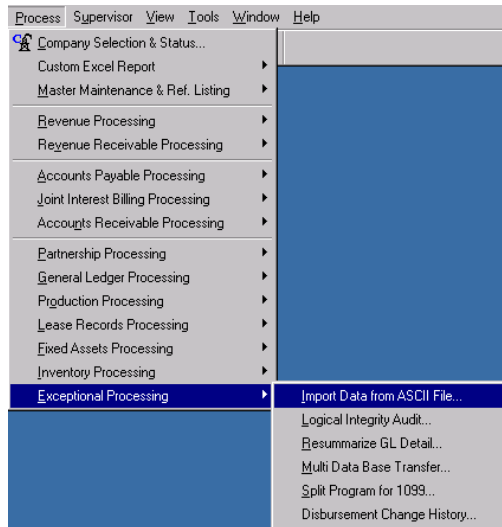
Process Supervisor View Tools Window Help

Company Selection & Status...
Custom Excel Report
Master Maintenance & Ref. Listing

Revenue Processing
Revenue Receivable Processing

Accounts Payable Processing
Joint Interest Billing Processing
Accounts Receivable Processing

Partnership Processing
General Ledger Processing
Production Processing
Lease Records Processing
Fixed Assets Processing
Inventory Processing
Exceptional Processing

Import Data from ASCII File...
Logical Integrity Audit...
Resummarize GL Detail...
Multi Data Base Transfer...
Split Program for 1099...
Disbursement Change History...